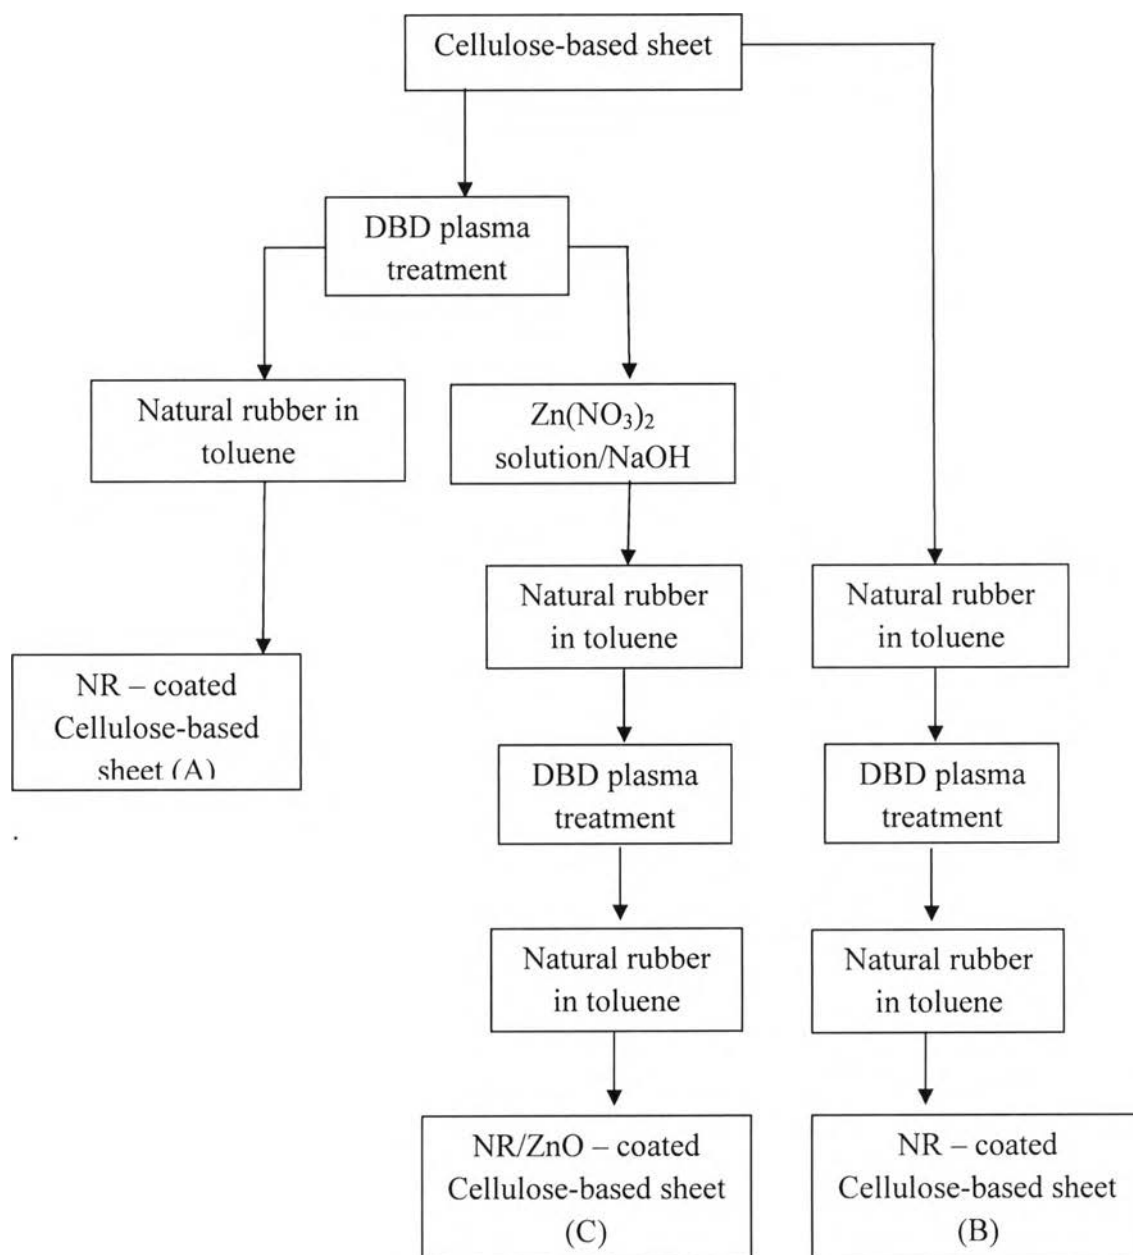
Cellulose-based sheet

DBD plasma treatment

Natural rubber in toluene

$Zn(NO_3)_2$ solution/NaOH

NR – coated Cellulose-based sheet (A)

Natural rubber in toluene

Natural rubber in toluene

DBD plasma treatment

DBD plasma treatment

Natural rubber in toluene

Natural rubber in toluene

NR/ZnO – coated Cellulose-based sheet (C)

NR – coated Cellulose-based sheet (B)